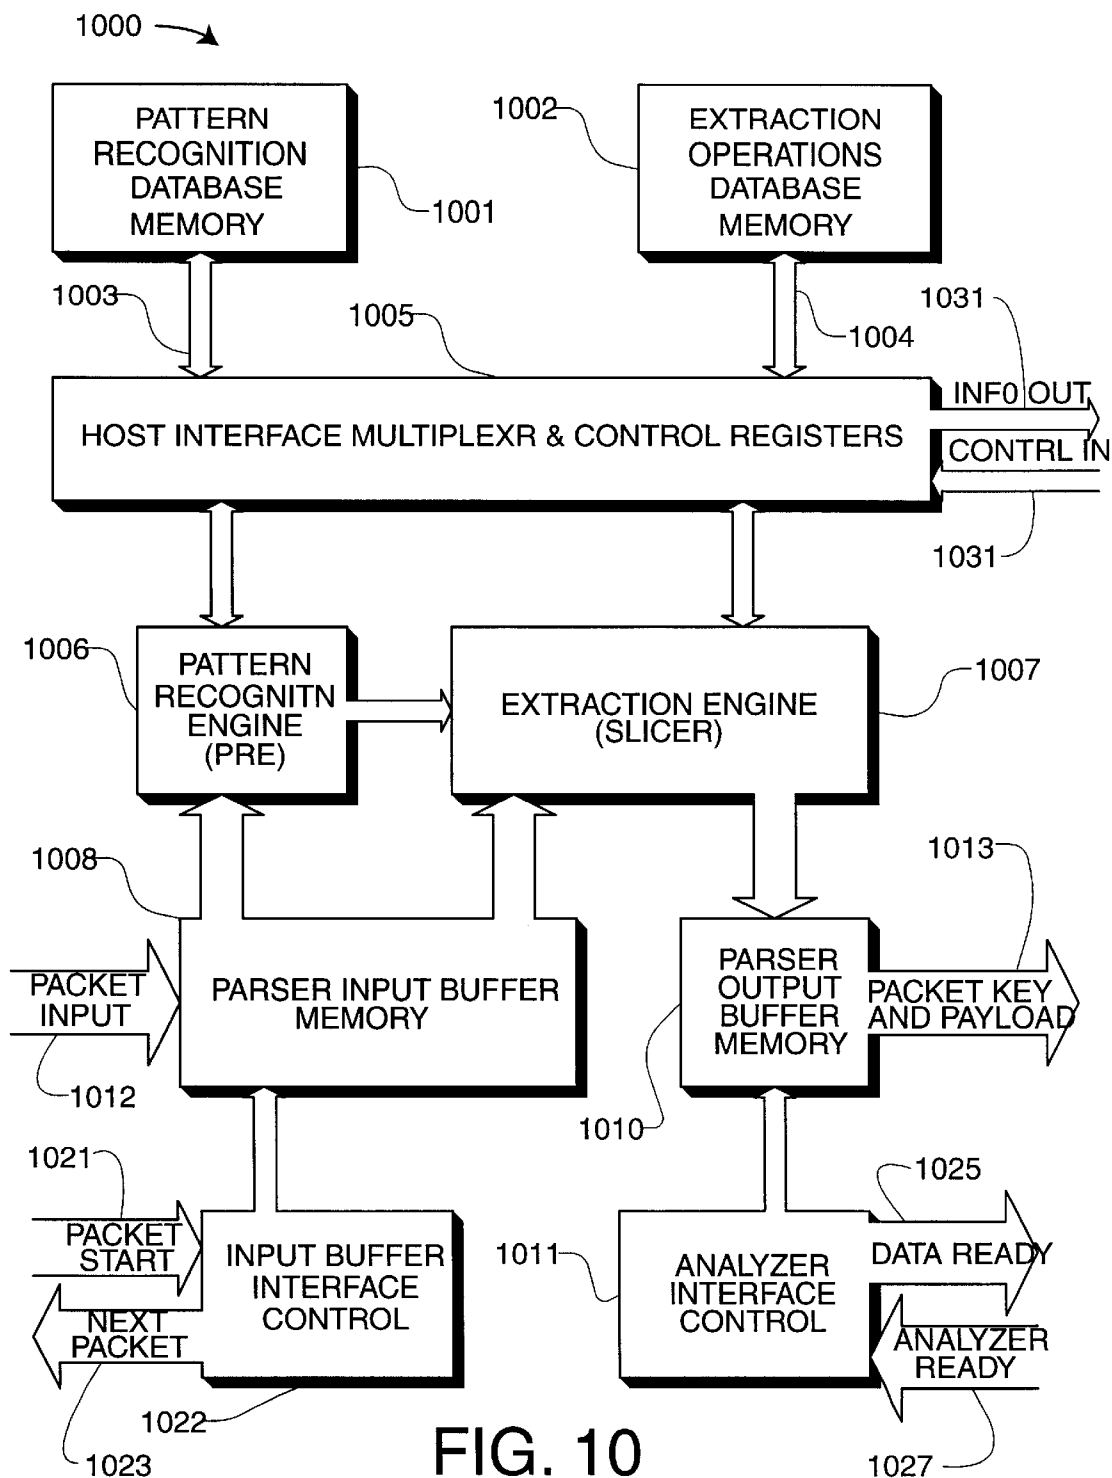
1000

PATTERN RECOGNITION DATABASE MEMORY

1001

1002

EXTRACTION OPERATIONS DATABASE MEMORY

1003

1005

1004

1031

HOST INTERFACE MULTIPLEXR & CONTROL REGISTERS

INF0 OUT

CONTRL IN

1031

1006

PATTERN RECOGNITN ENGINE (PRE)

EXTRACTION ENGINE (SLICER)

1007

1008

1013

PACKET INPUT

PARSER INPUT BUFFER MEMORY

PARSER OUTPUT BUFFER MEMORY

PACKET KEY AND PAYLOAD

1012

1010

1021

1025

PACKET START

INPUT BUFFER INTERFACE CONTROL

1011

ANALYZER INTERFACE CONTROL

DATA READY

NEXT PACKET

ANALYZER READY

1022

1023

FIG. 10

1027